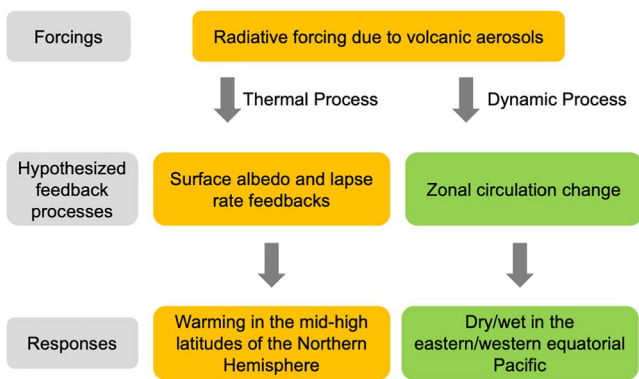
Forcings

Radiative forcing due to volcanic aerosols

Thermal Process

Dynamic Process

Hypothesized feedback processes

Surface albedo and lapse rate feedbacks

Zonal circulation change

Responses

Warming in the mid-high latitudes of the Northern Hemisphere

Dry/wet in the eastern/western equatorial Pacific